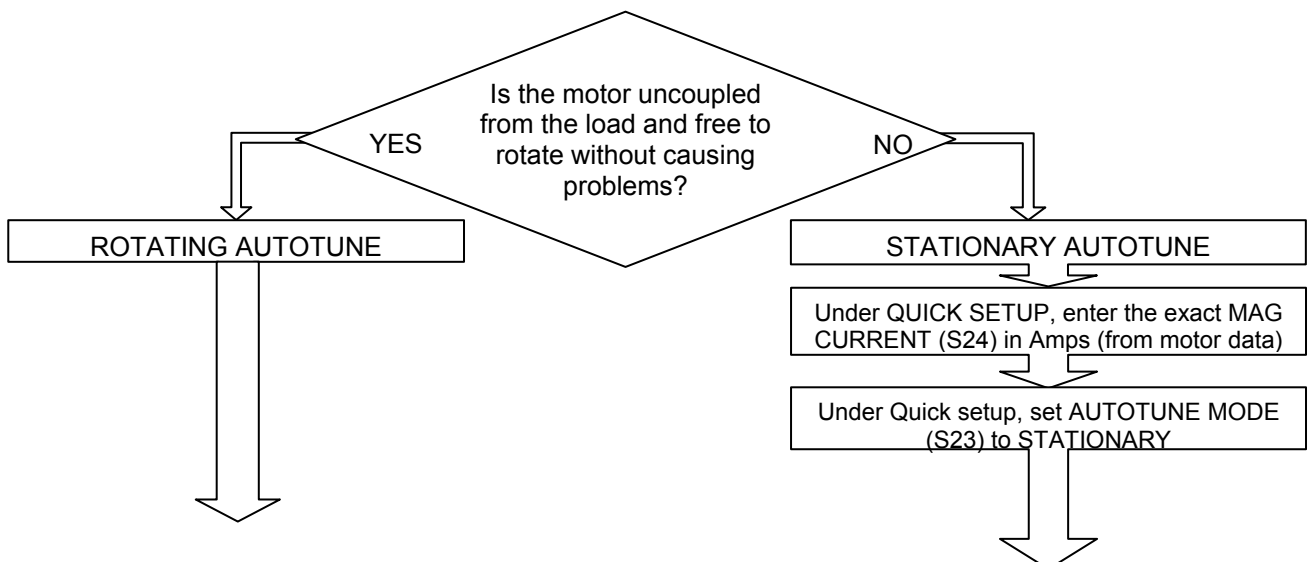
Is the motor uncoupled from the load and free to rotate without causing problems?

YES

NO

ROTATING AUTOTUNE

STATIONARY AUTOTUNE

Under QUICK SETUP, enter the exact MAG CURRENT (S24) in Amps (from motor data)

Under Quick setup, set AUTOTUNE MODE (S23) to STATIONARY